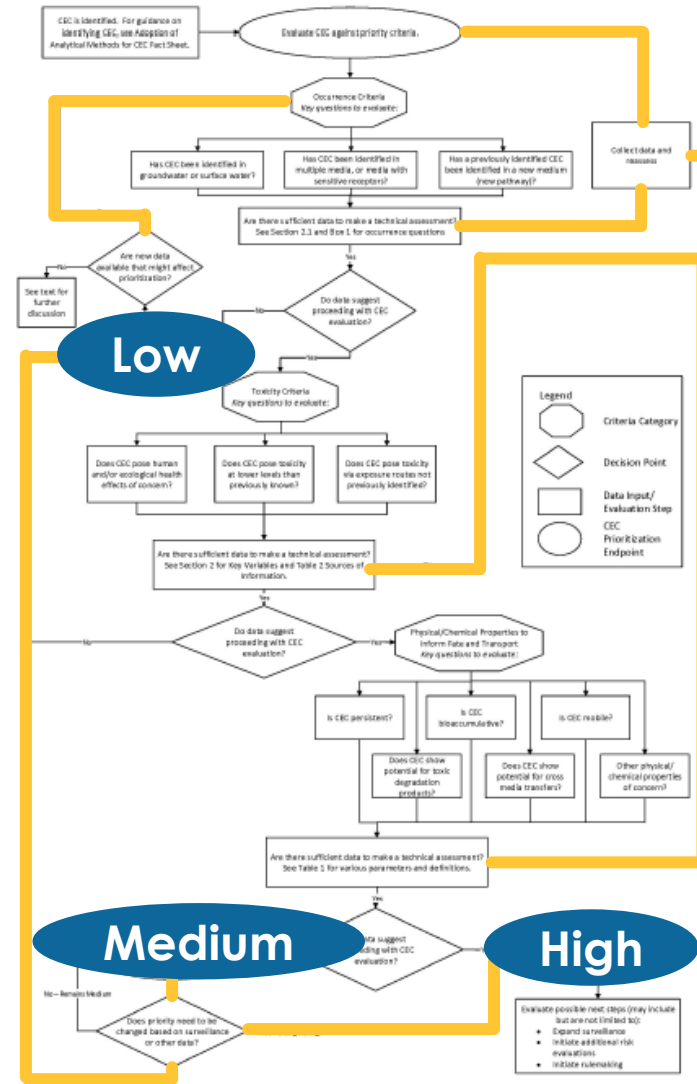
CEC is identified. For guidance on identifying CEC, see Adoption of Analytical Methods for CEC Fact Sheet.

Evaluate CEC against priority criteria.

Occurrence Criteria
Key questions to evaluate:

Has CEC been identified in groundwater or surface water?

Has CEC been identified in multiple media, or media with sensitive receptors?

Has a previously identified CEC been identified in a new medium (new pathway)?

Collect data and reassess

Are there sufficient data to make a technical assessment? See Section 2.1 and Box 1 for occurrence questions

Are new data available that might affect prioritization?

No

See text for further discussion

Yes

Do data suggest proceeding with CEC evaluation?

No

Low

Yes

Toxicity Criteria
Key questions to evaluate:

Does CEC pose human and/or ecological health effects of concern?

Does CEC pose toxicity at lower levels than previously known?

Does CEC pose toxicity via exposure routes not previously identified?

Legend

Criteria Category

Decision Point

Data Input/ Evaluation Step

CEC Prioritization Endpoint

Are there sufficient data to make a technical assessment? See Section 2 for Key Variables and Table 2 Sources of Information.

Yes

No

Do data suggest proceeding with CEC evaluation?

Yes

Physical/Chemical Properties to Inform Fate and Transport
Key questions to evaluate:

Is CEC persistent?

Is CEC bioaccumulative?

Is CEC mobile?

Does CEC show potential for toxic degradation products?

Does CEC show potential for cross media transfers?

Other physical/ chemical properties of concern?

Are there sufficient data to make a technical assessment? See Table 1 for various parameters and definitions.

Yes

Medium

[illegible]ata suggest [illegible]ding with CEC evaluation?

High

No – Remains Medium

Does priority need to be changed based on surveillance or other data?

Evaluate possible next steps (may include but are not limited to):
• Expand surveillance
• Initiate additional risk evaluations
• Initiate rulemaking